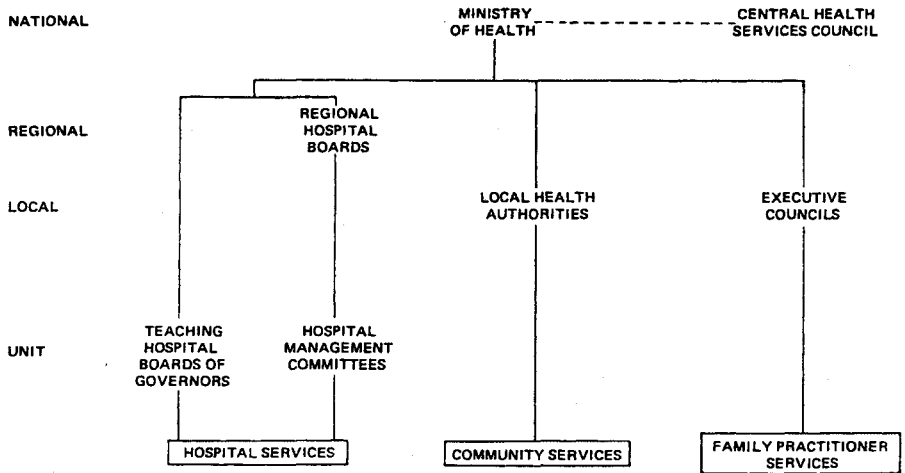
NATIONAL

MINISTRY OF HEALTH

CENTRAL HEALTH SERVICES COUNCIL

REGIONAL

REGIONAL HOSPITAL BOARDS

LOCAL

LOCAL HEALTH AUTHORITIES

EXECUTIVE COUNCILS

UNIT

TEACHING HOSPITAL BOARDS OF GOVERNORS

HOSPITAL MANAGEMENT COMMITTEES

HOSPITAL SERVICES

COMMUNITY SERVICES

FAMILY PRACTITIONER SERVICES